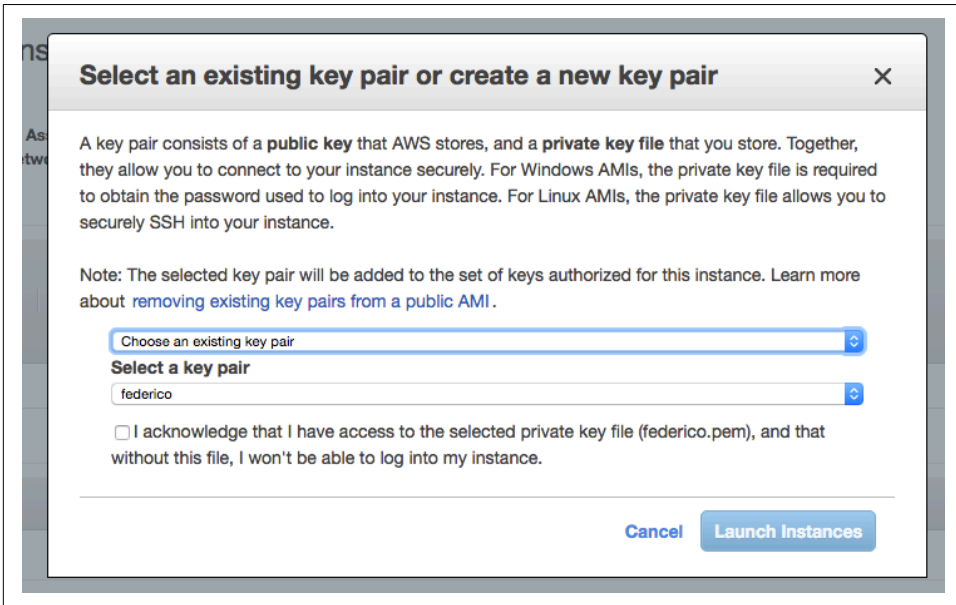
Select an existing key pair or create a new key pair

×

A key pair consists of a public key that AWS stores, and a private key file that you store. Together, they allow you to connect to your instance securely. For Windows AMIs, the private key file is required to obtain the password used to log into your instance. For Linux AMIs, the private key file allows you to securely SSH into your instance.

Note: The selected key pair will be added to the set of keys authorized for this instance. Learn more about removing existing key pairs from a public AMI.

Choose an existing key pair

Select a key pair

federico

I acknowledge that I have access to the selected private key file (federico.pem), and that without this file, I won't be able to log into my instance.

Cancel

Launch Instances